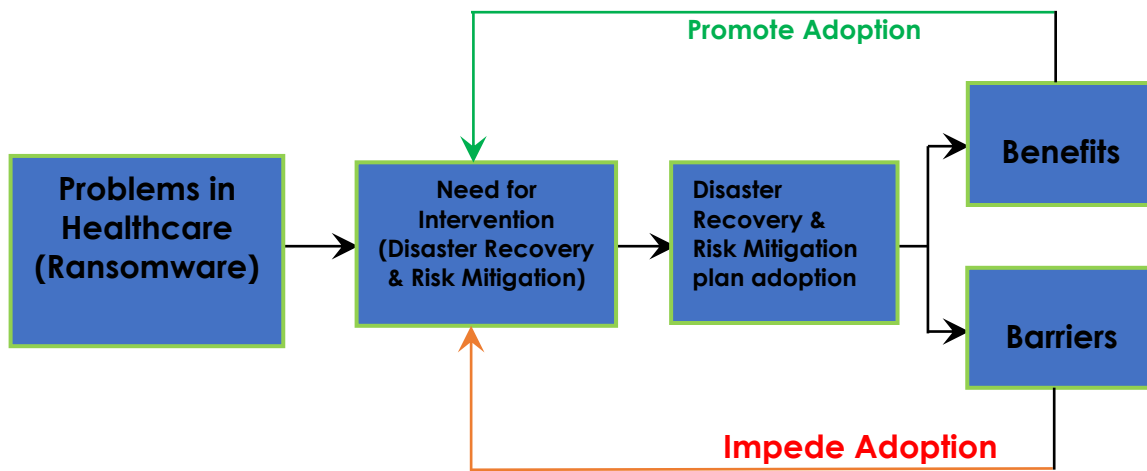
Promote Adoption

Problems in Healthcare (Ransomware)

Need for Intervention (Disaster Recovery & Risk Mitigation)

Disaster Recovery & Risk Mitigation plan adoption

Benefits

Barriers

Impede Adoption